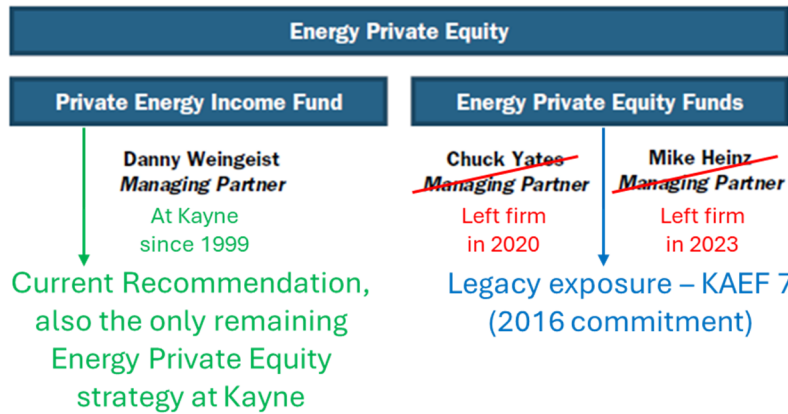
Energy Private Equity

Private Energy Income Fund

Danny Weingeist
*Managing Partner*

At Kayne
since 1999

Current Recommendation, also the only remaining Energy Private Equity strategy at Kayne

Energy Private Equity Funds

Chuck Yates
*Managing Partner*

Left firm
in 2020

Mike Heinz
*Managing Partner*

Left firm
in 2023

Legacy exposure – KAEF 7
(2016 commitment)